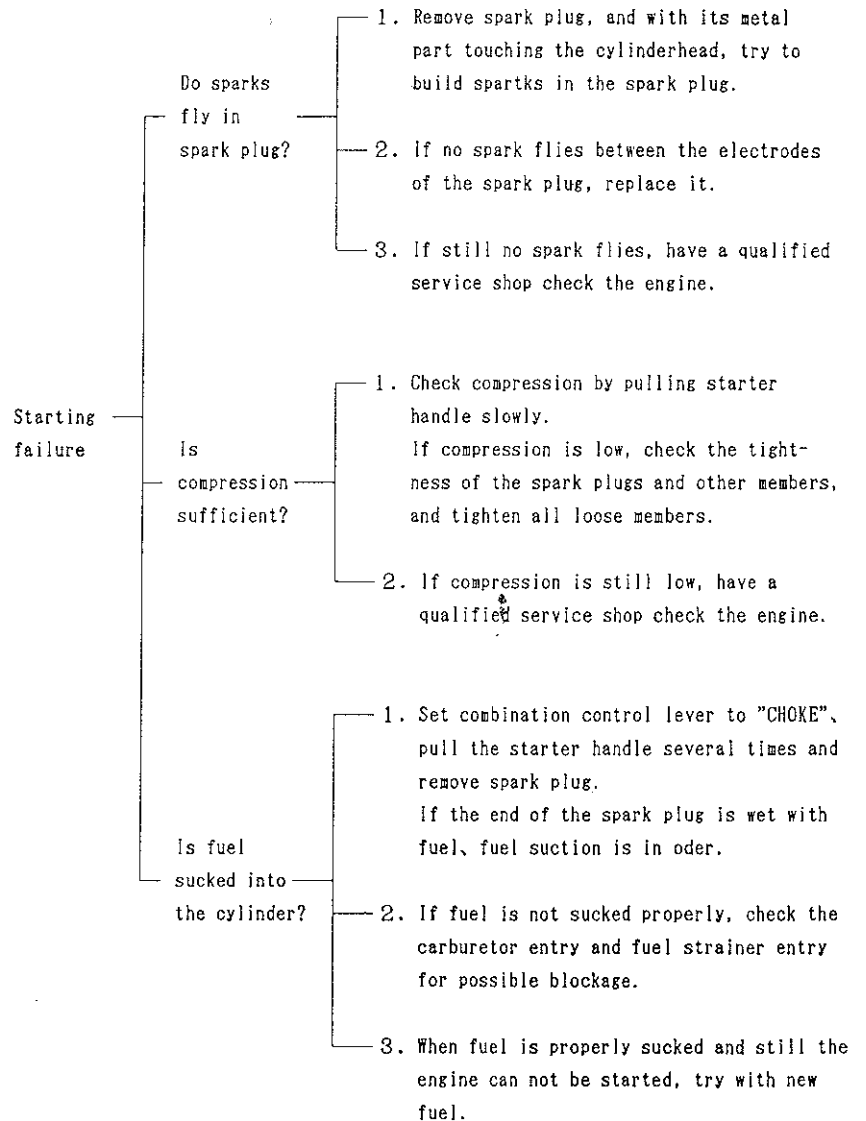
Starting failure

Do sparks fly in spark plug?

1. Remove spark plug, and with its metal part touching the cylinderhead, try to build spartks in the spark plug.

2. If no spark flies between the electrodes of the spark plug, replace it.

3. If still no spark flies, have a qualified service shop check the engine.

Is compression sufficient?

1. Check compression by pulling starter handle slowly.
If compression is low, check the tightness of the spark plugs and other members, and tighten all loose members.

2. If compression is still low, have a qualified service shop check the engine.

Is fuel sucked into the cylinder?

1. Set combination control lever to "CHOKE"、 pull the starter handle several times and remove spark plug.
If the end of the spark plug is wet with fuel、 fuel suction is in oder.

2. If fuel is not sucked properly, check the carburetor entry and fuel strainer entry for possible blockage.

3. When fuel is properly sucked and still the engine can not be started, try with new fuel.